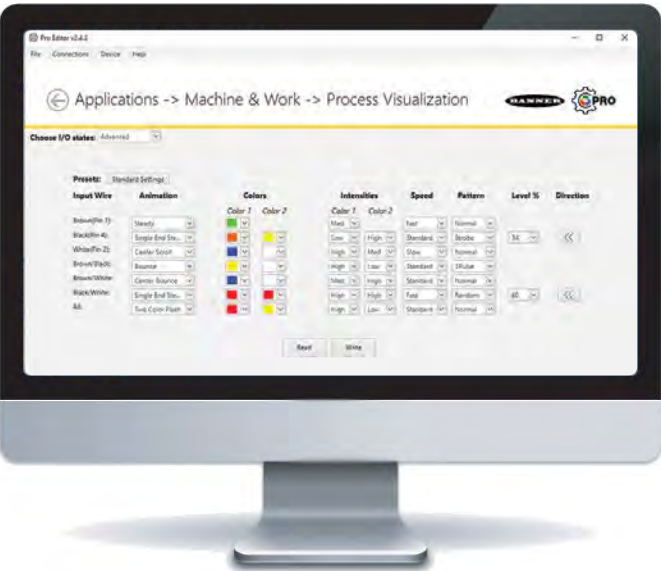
Pro Editor v2.4.0

File Connections Device Help

Applications -> Machine & Work -> Process Visualization

BANNER PRO

Choose I/O states: Advanced

Presets: Standard Settings

| Input Wire | Animation | Colors Color 1 | Colors Color 2 | Intensities Color 1 | Intensities Color 2 | Speed | Pattern | Level % | Direction |
|---|---|---|---|---|---|---|---|---|---|
| Brown(Pin 1): | Steady | | | Med | | Fast | Normal | | |
| Black(Pin 4): | Single End Ste... | | | Low | High | Standard | Strobe | 50 | << |
| White(Pin 2): | Center Scroll | | | High | Med | Slow | Normal | | |
| Brown/Black: | Bounce | | | High | Low | Standard | 3Pulse | | |
| Brown/White: | Center Bounce | | | Med | High | Standard | Normal | | |
| Black/White: | Single End Ste... | | | High | High | Fast | Random | 60 | << |
| All: | Two Color Flash | | | High | Low | Standard | Normal | | |

Read Write